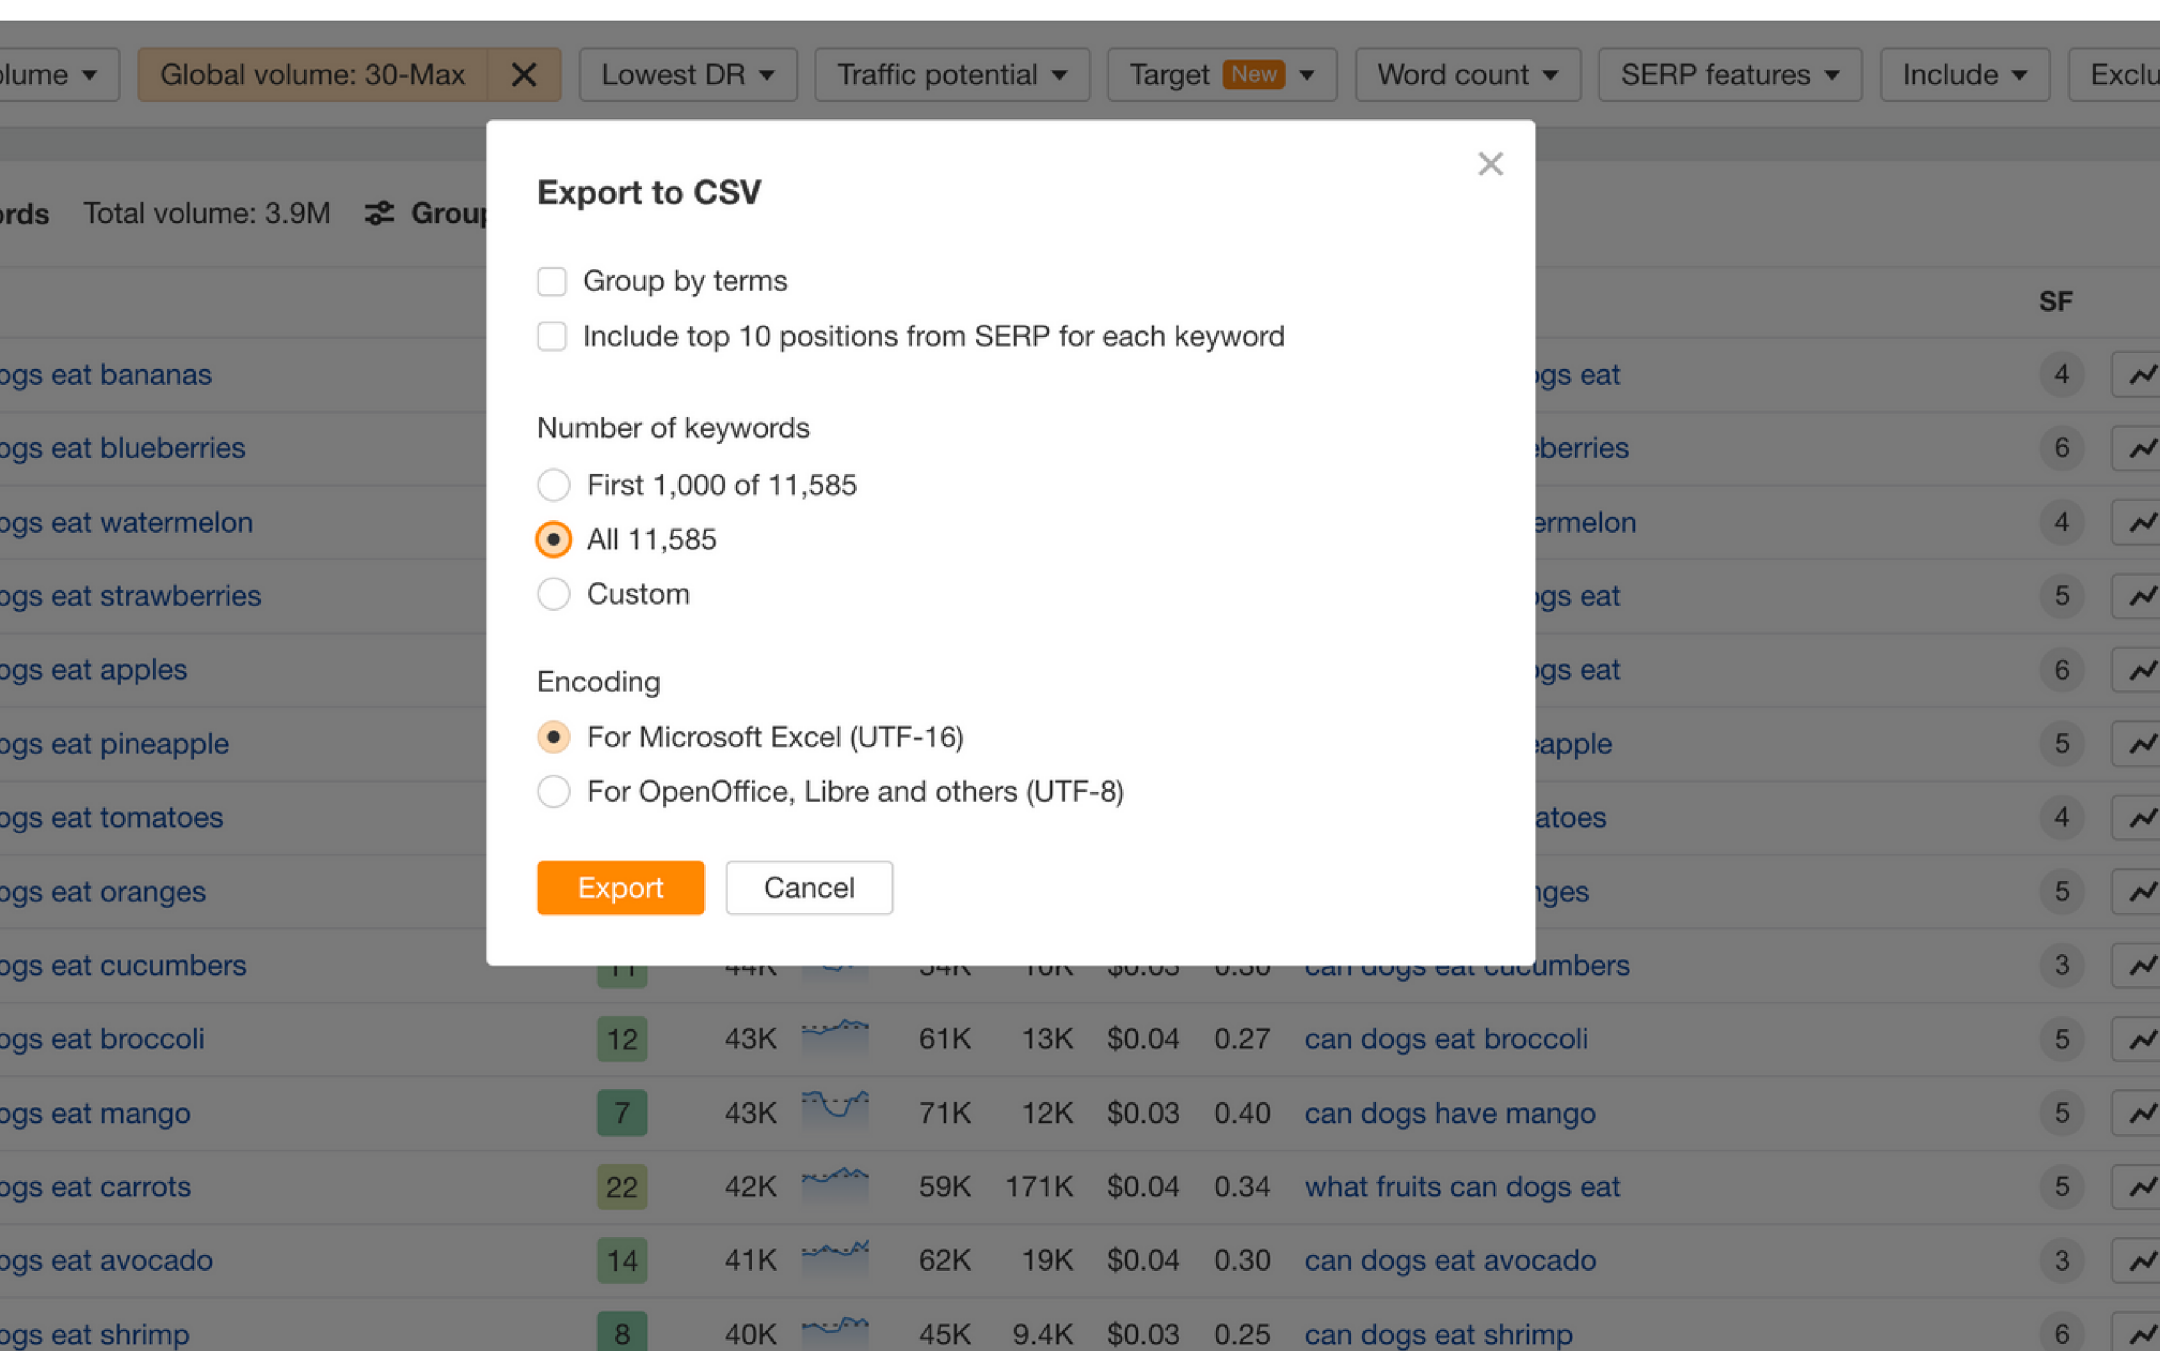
lume ▾ Global volume: 30-Max ✕ Lowest DR ▾ Traffic potential ▾ Target New ▾ Word count ▾ SERP features ▾ Include ▾ Exclu

rds Total volume: 3.9M Group

Export to CSV

Group by terms

Include top 10 positions from SERP for each keyword

Number of keywords

First 1,000 of 11,585

All 11,585

Custom

Encoding

For Microsoft Excel (UTF-16)

For OpenOffice, Libre and others (UTF-8)

Export Cancel

| | | | | | | | | | SF |
|---|---|---|---|---|---|---|---|---|---|
| ogs eat bananas | | | | | | | | gs eat | 4 |
| ogs eat blueberries | | | | | | | | eberries | 6 |
| ogs eat watermelon | | | | | | | | ermelon | 4 |
| ogs eat strawberries | | | | | | | | gs eat | 5 |
| ogs eat apples | | | | | | | | gs eat | 6 |
| ogs eat pineapple | | | | | | | | apple | 5 |
| ogs eat tomatoes | | | | | | | | atoes | 4 |
| ogs eat oranges | | | | | | | | nges | 5 |
| ogs eat cucumbers | 11 | 44K | | 54K | 10K | $0.03 | 0.30 | can dogs eat cucumbers | 3 |
| ogs eat broccoli | 12 | 43K | | 61K | 13K | $0.04 | 0.27 | can dogs eat broccoli | 5 |
| ogs eat mango | 7 | 43K | | 71K | 12K | $0.03 | 0.40 | can dogs have mango | 5 |
| ogs eat carrots | 22 | 42K | | 59K | 171K | $0.04 | 0.34 | what fruits can dogs eat | 5 |
| ogs eat avocado | 14 | 41K | | 62K | 19K | $0.04 | 0.30 | can dogs eat avocado | 3 |
| ogs eat shrimp | 8 | 40K | | 45K | 9.4K | $0.03 | 0.25 | can dogs eat shrimp | 6 |